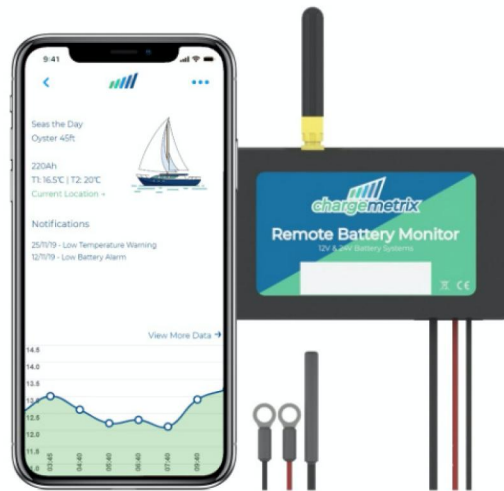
9:41

Seas the Day
Oyster 45ft

220Ah
T1: 16.5°C | T2: 20°C
Current Location >

Notifications
25/11/19 - Low Temperature Warning
12/11/19 - Low Battery Alarm

View More Data →

14.5
14
13.5
13
12.5
12
11.5

03:40
04:40
05:40
06:40
07:40
08:40
09:40

chargemetrix
Remote Battery Monitor
12V & 24V Battery Systems
CE